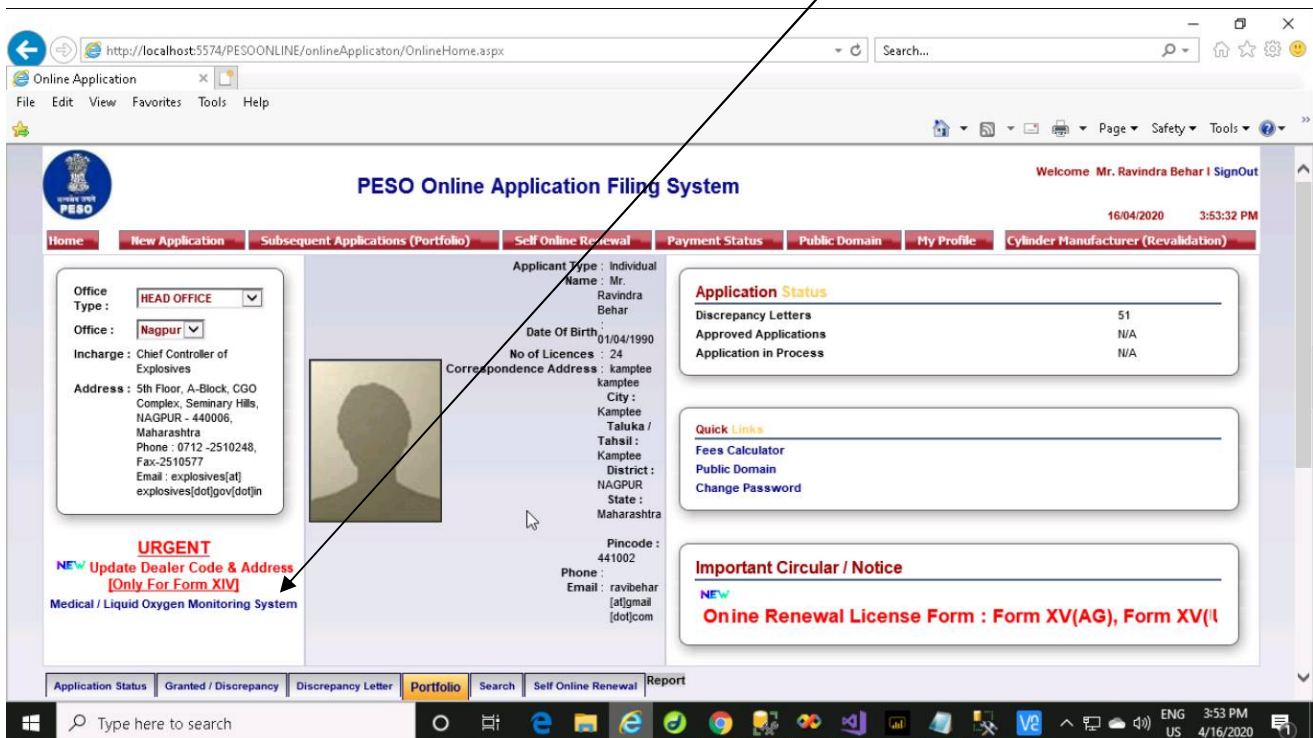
http://localhost:5574/PESOONLINE/onlineApplicaton/OnlineHome.aspx
Search...
Online Application
File Edit View Favorites Tools Help
Page ▾ Safety ▾ Tools ▾

PESO

PESO Online Application Filing System

Welcome Mr. Ravindra Behar I SignOut
16/04/2020 3:53:32 PM

Home | New Application | Subsequent Applications (Portfolio) | Self Online Renewal | Payment Status | Public Domain | My Profile | Cylinder Manufacturer (Revalidation)

Office Type : HEAD OFFICE
Office : Nagpur
Incharge : Chief Controller of Explosives
Address : 5th Floor, A-Block, CGO Complex, Seminary Hills, NAGPUR - 440006, Maharashtra
Phone : 0712 -2510248, Fax-2510577
Email : explosives[at] explosives[dot]gov[dot]in

Applicant Type : Individual
Name : Mr. Ravindra Behar
Date Of Birth : 01/04/1990
No of Licences : 24
Correspondence Address : kamptee kamptee
City : Kamptee
Taluka / Tahsil : Kamptee
District : NAGPUR
State : Maharashtra
Pincode : 441002
Phone :
Email : ravibehar [at]gmail [dot]com

Application Status
Discrepancy Letters 51
Approved Applications N/A
Application in Process N/A

Quick Links
Fees Calculator
Public Domain
Change Password

URGENT
NEW Update Dealer Code & Address [Only For Form XIV]
Medical / Liquid Oxygen Monitoring System

Important Circular / Notice
NEW
Onine Renewal License Form : Form XV(AG), Form XV(I

Application Status | Granted / Discrepancy | Discrepancy Letter | Portfolio | Search | Self Online Renewal | Report

Type here to search
ENG US 3:53 PM 4/16/2020